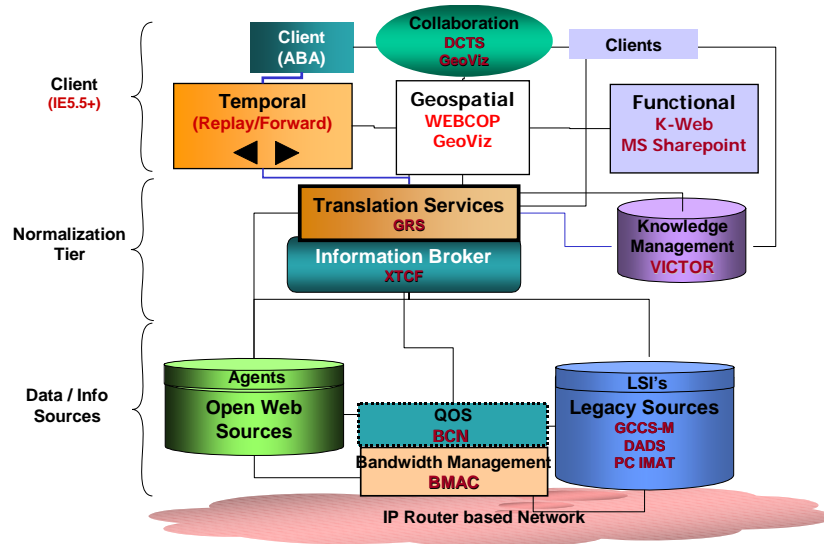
Client
(IE5.5+)

Client
(ABA)

Collaboration
DCTS
GeoViz

Clients

Temporal
(Replay/Forward)

Geospatial
WEBCOP
GeoViz

Functional
K-Web
MS Sharepoint

Normalization
Tier

Translation Services
GRS

Information Broker
XTCF

Knowledge
Management
VICTOR

Data / Info
Sources

Agents
Open Web
Sources

QOS
BCN

Bandwidth Management
BMAC

LSI's
Legacy Sources
GCCS-M
DADS
PC IMAT

IP Router based Network